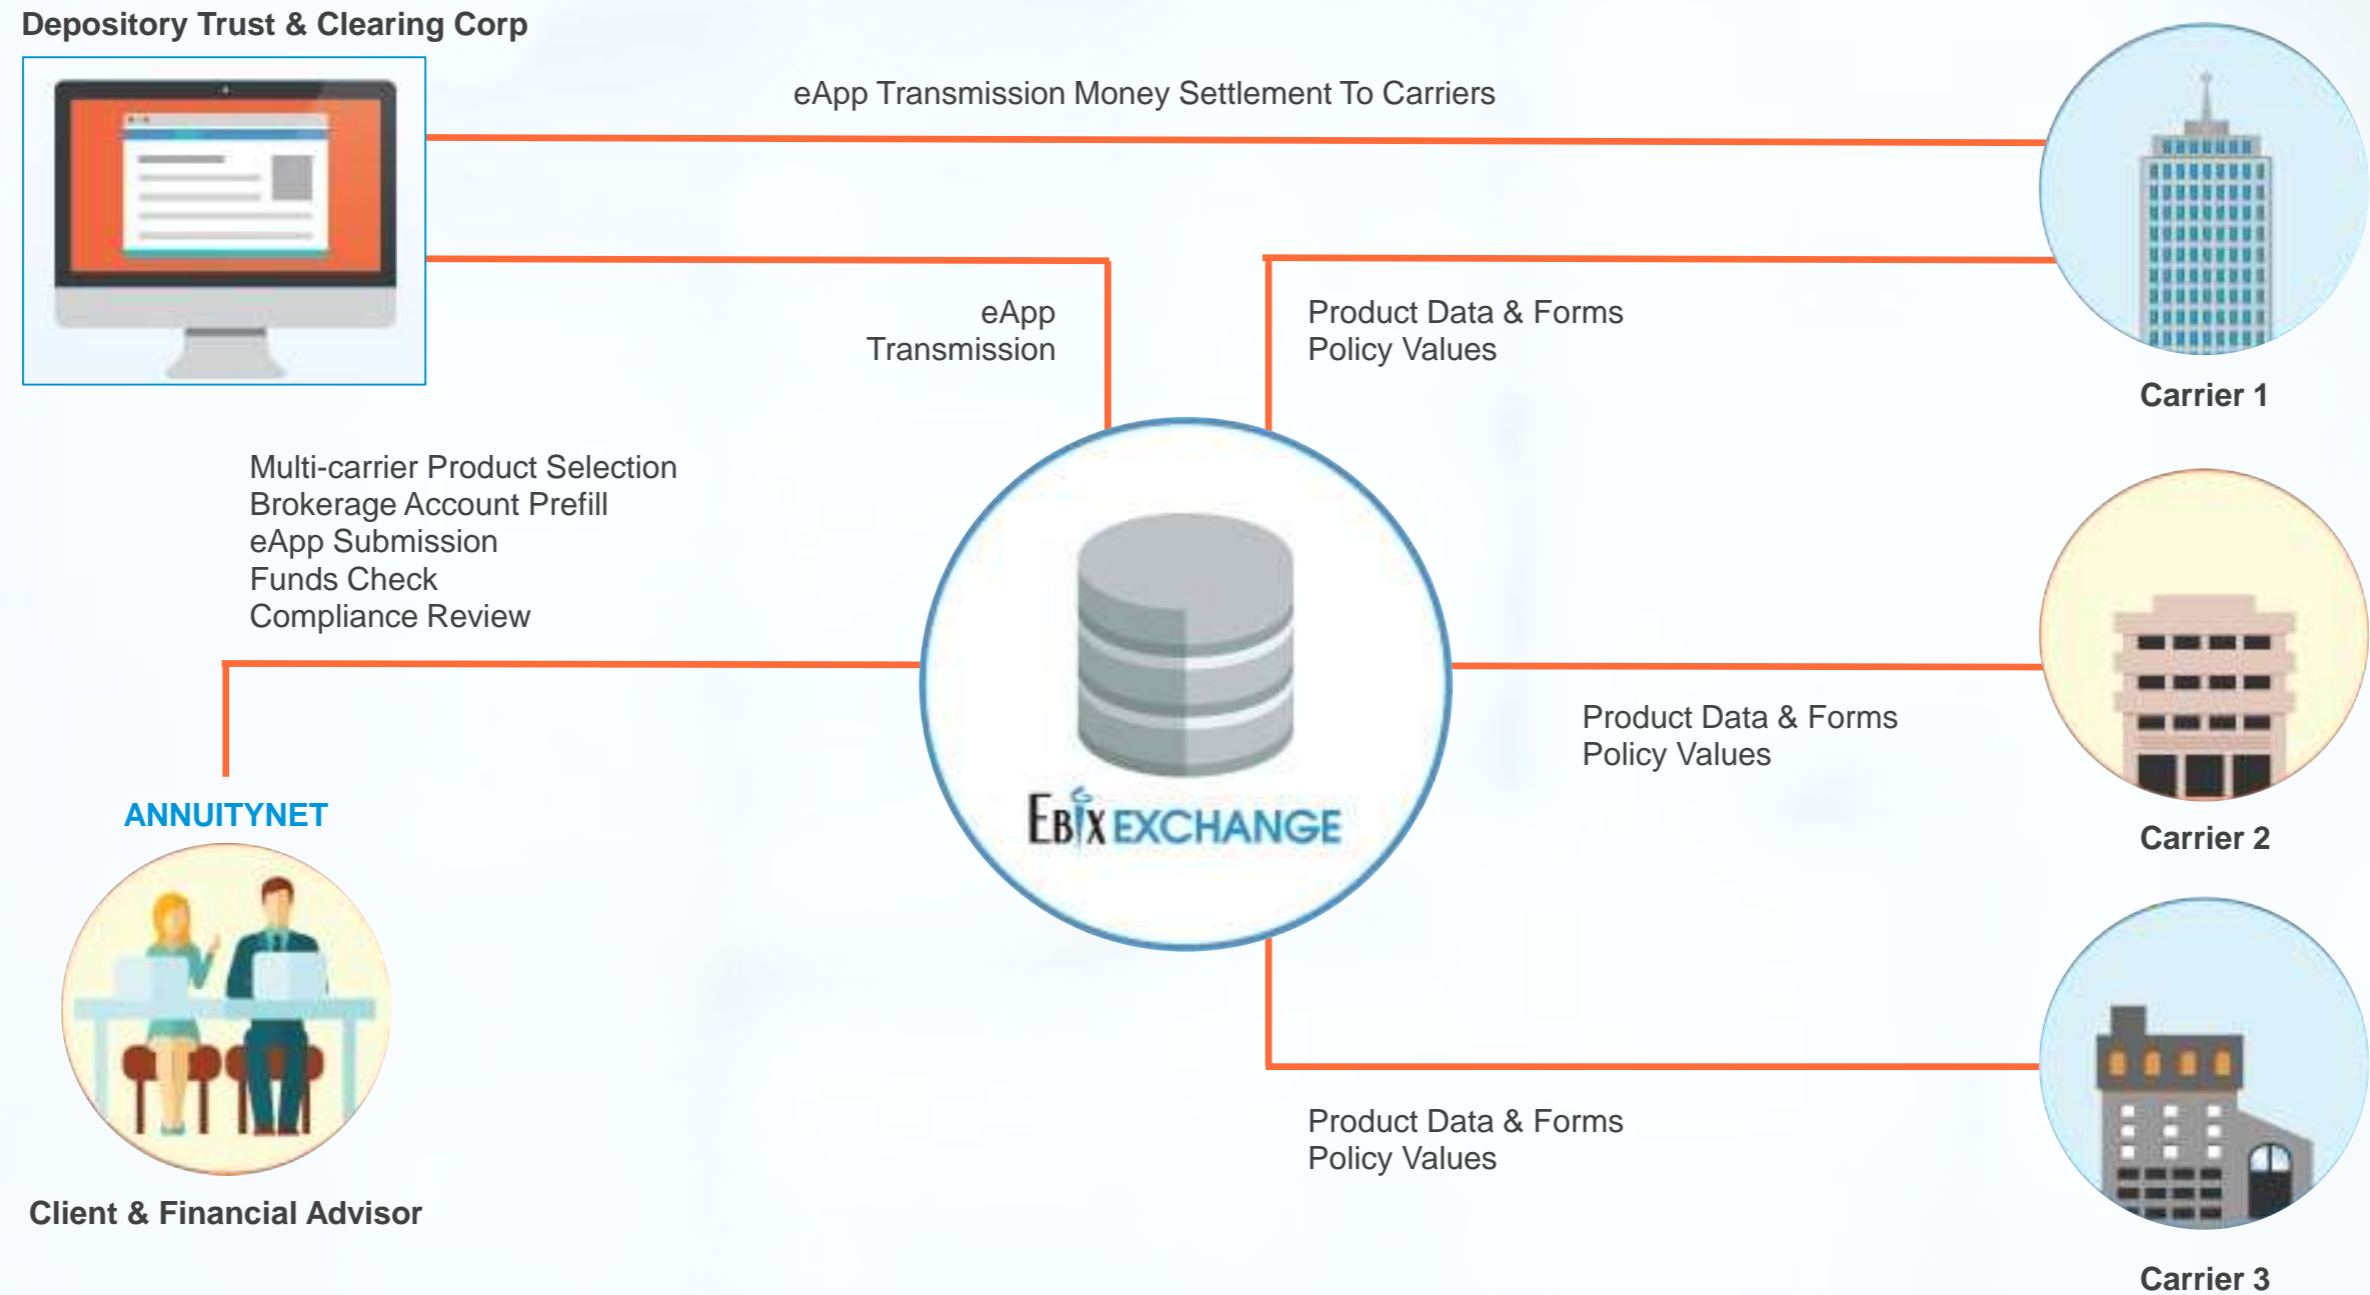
Depository Trust & Clearing Corp

eApp Transmission Money Settlement To Carriers

eApp
Transmission

Product Data & Forms
Policy Values

Carrier 1

Multi-carrier Product Selection
Brokerage Account Prefill
eApp Submission
Funds Check
Compliance Review

Product Data & Forms
Policy Values

Carrier 2

EBIX EXCHANGE

ANNUITYNET

Client & Financial Advisor

Product Data & Forms
Policy Values

Carrier 3